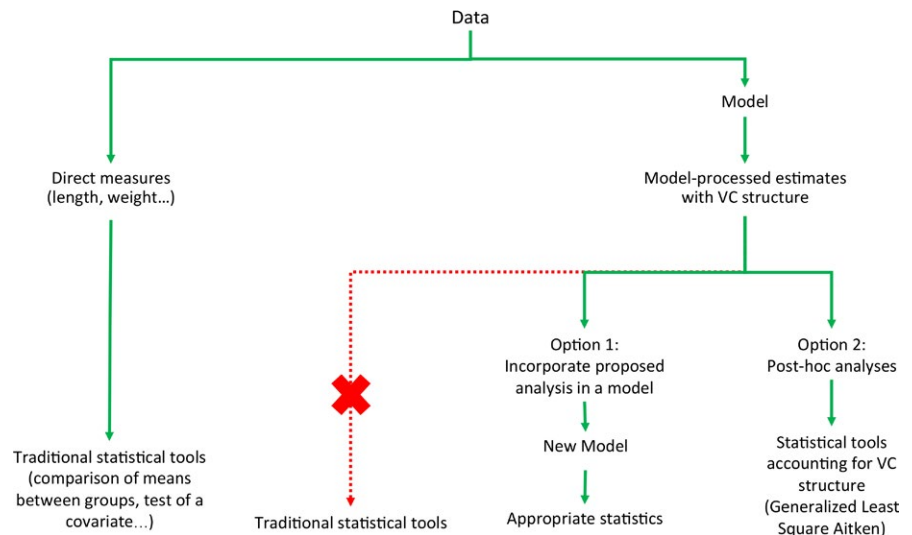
Data

Model

Direct measures (length, weight…)

Model-processed estimates with VC structure

Option 1: Incorporate proposed analysis in a model

Option 2: Post-hoc analyses

New Model

Traditional statistical tools (comparison of means between groups, test of a covariate…)

Traditional statistical tools

Appropriate statistics

Statistical tools accounting for VC structure (Generalized Least Square Aitken)